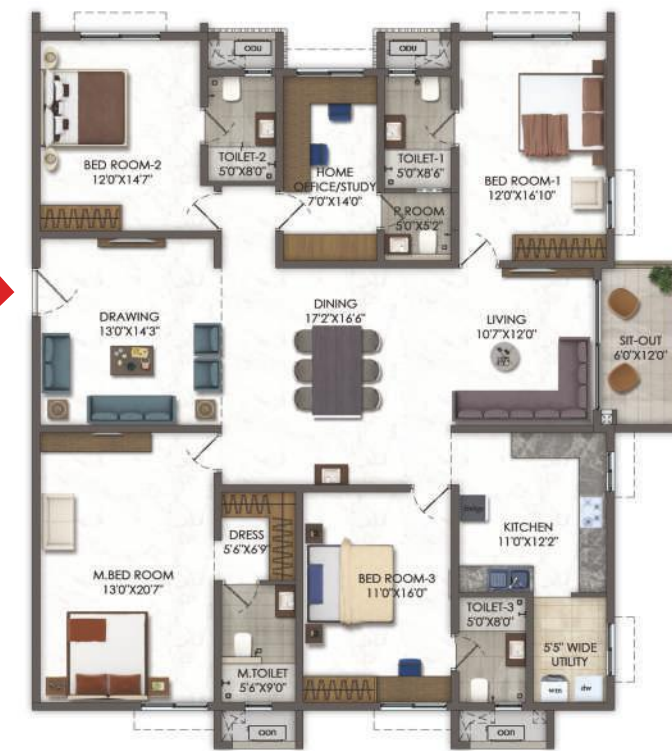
ODU
ODU
BED ROOM-2
12'0"X14'7"
TOILET-2
5'0"X8'0"
HOME
OFFICE/STUDY
7'0"X14'0"
TOILET-1
5'0"X8'6"
P. ROOM
5'0"X5'2"
BED ROOM-1
12'0"X16'10"
DRAWING
13'0"X14'3"
DINING
17'2"X16'6"
LIVING
10'7"X12'0"
SIT-OUT
6'0"X12'0"
KITCHEN
11'0"X12'2"
DRESS
5'6"X6'9"
M.BED ROOM
13'0"X20'7"
BED ROOM-3
11'0"X16'0"
TOILET-3
5'0"X8'0"
5'5" WIDE
UTILITY
wm
dw
M.TOILET
5'6"X9'0"
ODU
ODU